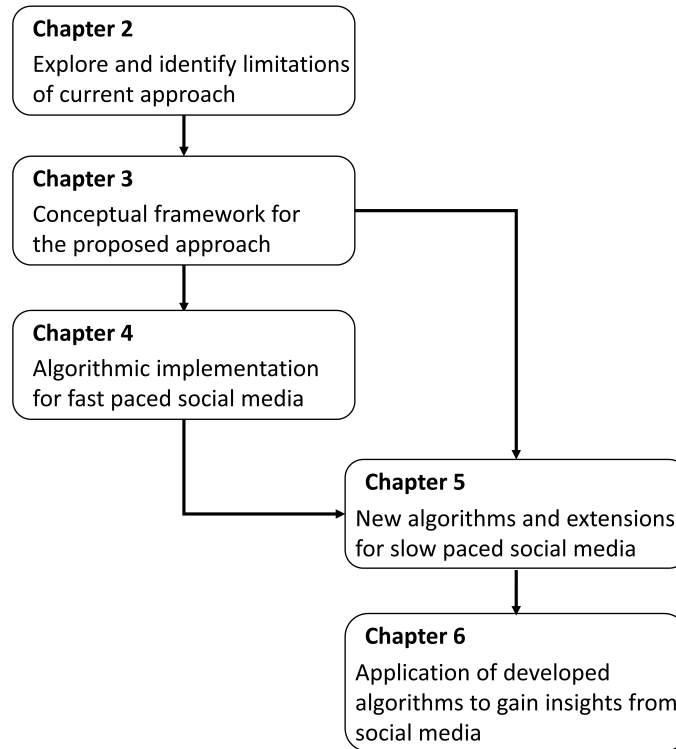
**Chapter 2**
Explore and identify limitations of current approach

**Chapter 3**
Conceptual framework for the proposed approach

**Chapter 4**
Algorithmic implementation for fast paced social media

**Chapter 5**
New algorithms and extensions for slow paced social media

**Chapter 6**
Application of developed algorithms to gain insights from social media